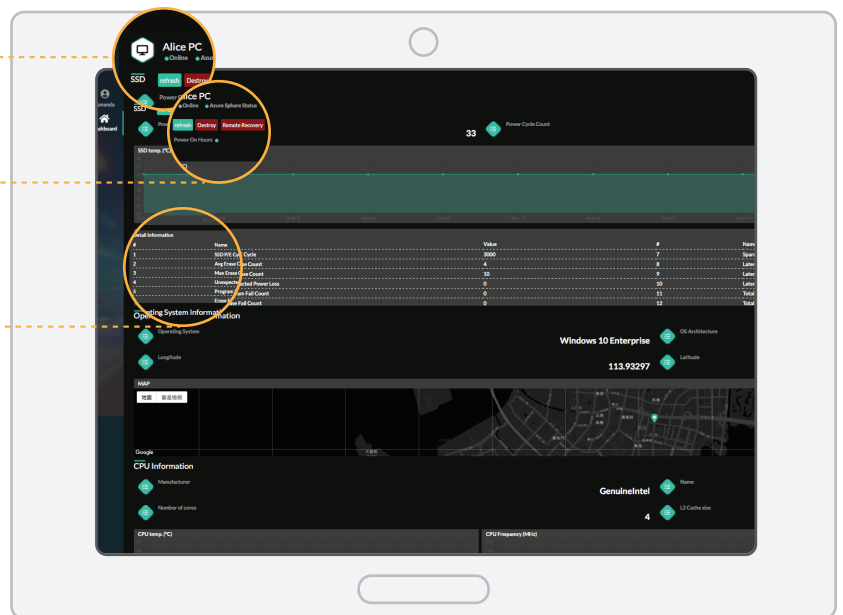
Alice PC
Online Azur
SSD refresh Destroy
manda
shboard
SSD Power Alice PC
Online Azure Sphere Status
refresh Destroy Remote Recovery
Power On Hours
33
Power Cycle Count
SSD temp. (°C)
Detail Information

| # | Name | Value | # | Nam |
|---|---|---|---|---|
| 1 | SSD P/E Cycle | 3000 | 7 | Spar |
| 2 | Avg Erase Count | 4 | 8 | Late |
| 3 | Max Erase Count | 10 | 9 | Late |
| 4 | Unexpected Power Loss | 0 | 10 | Late |
| 5 | Program Fail Count | 0 | 11 | Total |
| 6 | Erase Fail Count | 0 | 12 | Total |

Operating System Information
Operating System
Windows 10 Enterprise
OS Architecture
Longitude
113.93297
Latitude
MAP
地圖 衛星圖像
Google
CPU Information
Manufacturer
GenuineIntel
Name
Number of cores
4
L2 Cache size
CPU temp. (°C)
CPU Frequency (MHz)